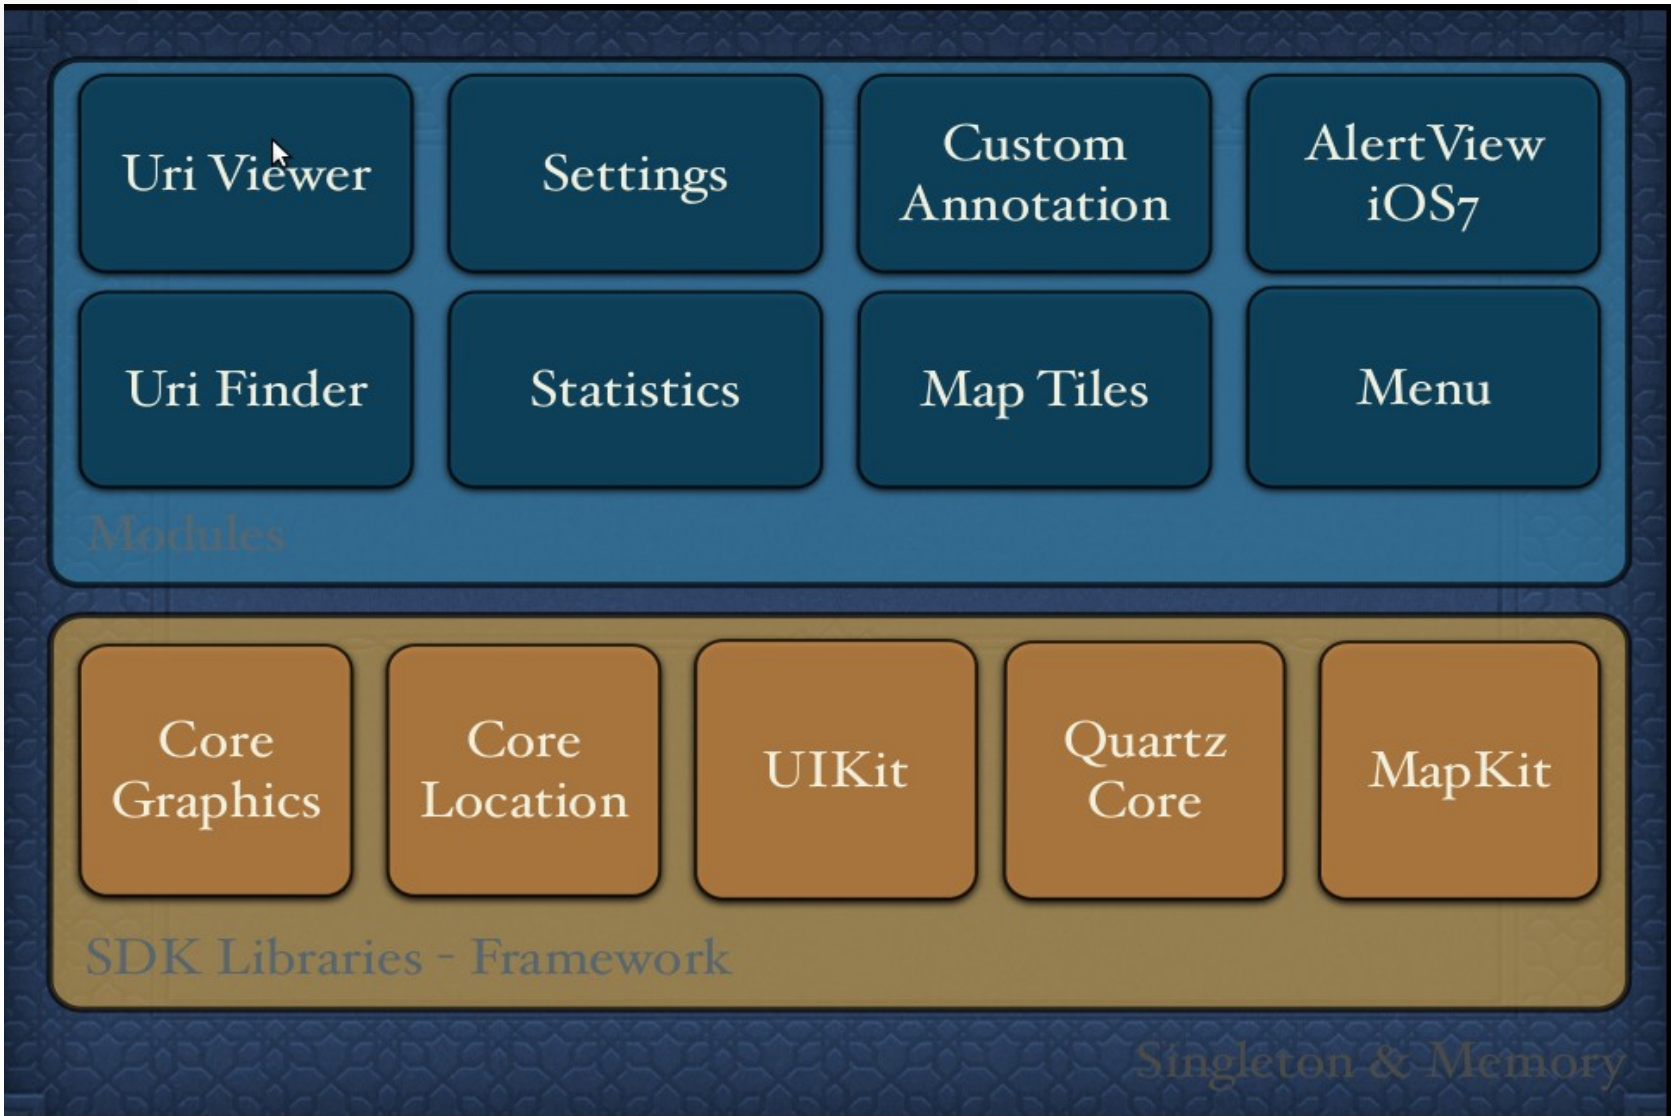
Uri Viewer

Settings

Custom Annotation

AlertView iOS7

Uri Finder

Statistics

Map Tiles

Menu

Modules

Core Graphics

Core Location

UIKit

Quartz Core

MapKit

SDK Libraries - Framework

Singleton & Memory